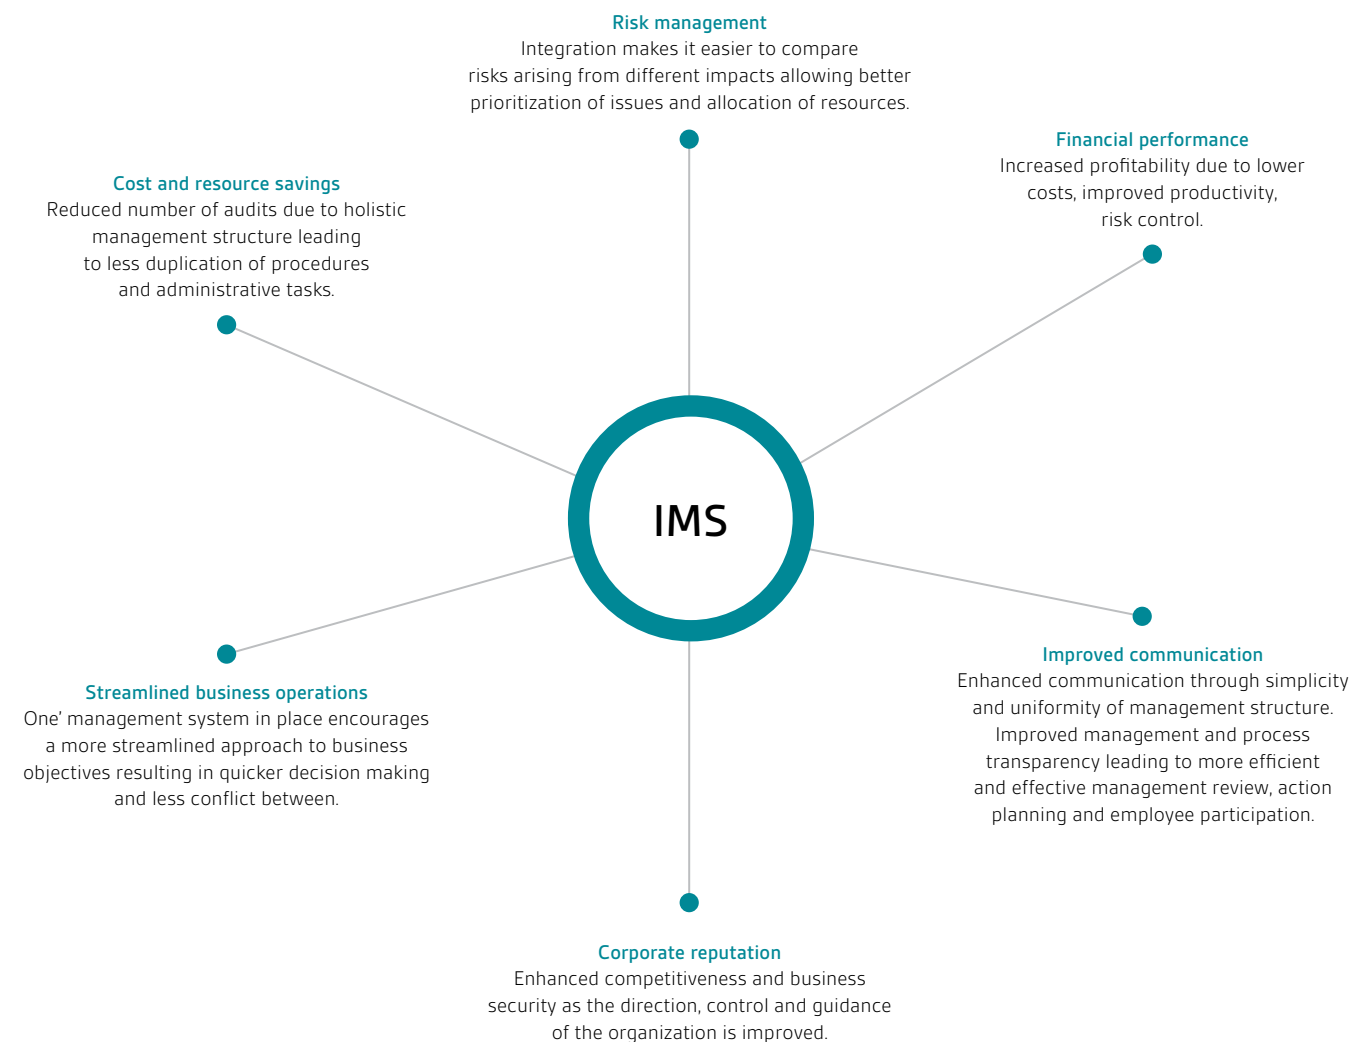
Risk management
Integration makes it easier to compare risks arising from different impacts allowing better prioritization of issues and allocation of resources.

Cost and resource savings
Reduced number of audits due to holistic management structure leading to less duplication of procedures and administrative tasks.

Financial performance
Increased profitability due to lower costs, improved productivity, risk control.

IMS

Streamlined business operations
One' management system in place encourages a more streamlined approach to business objectives resulting in quicker decision making and less conflict between.

Improved communication
Enhanced communication through simplicity and uniformity of management structure. Improved management and process transparency leading to more efficient and effective management review, action planning and employee participation.

Corporate reputation
Enhanced competitiveness and business security as the direction, control and guidance of the organization is improved.